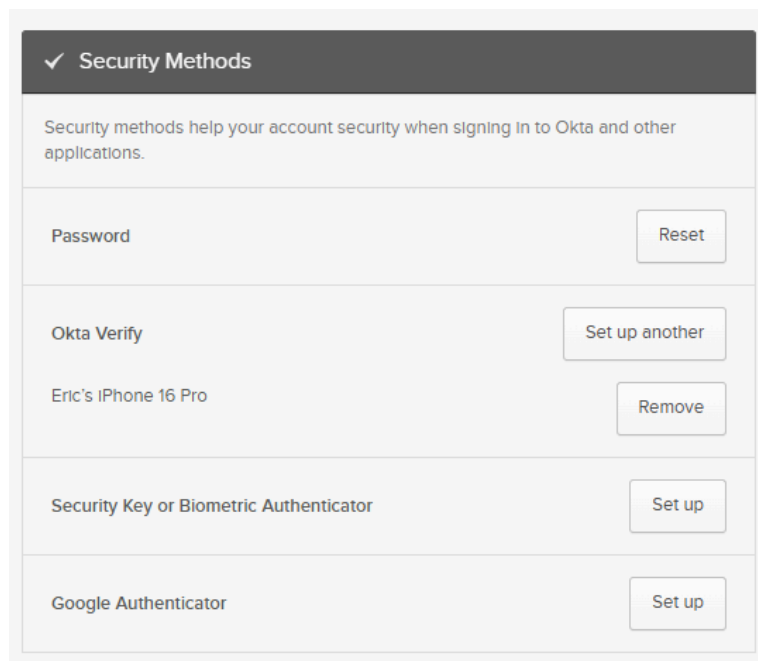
✓ Security Methods

Security methods help your account security when signing in to Okta and other applications.

Password

Reset

Okta Verify

Set up another

Eric's iPhone 16 Pro

Remove

Security Key or Biometric Authenticator

Set up

Google Authenticator

Set up